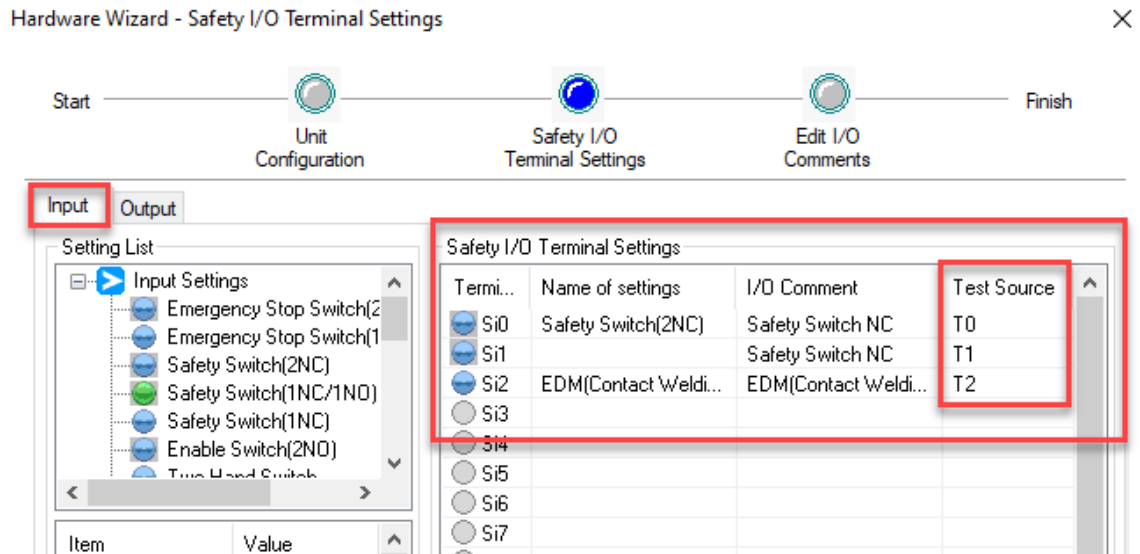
Hardware Wizard - Safety I/O Terminal Settings

Start

Unit Configuration

Safety I/O Terminal Settings

Edit I/O Comments

Finish

Input

Output

Setting List

Input Settings

Emergency Stop Switch(2

Emergency Stop Switch(1

Safety Switch(2NC)

Safety Switch(1NC/1NO)

Safety Switch(1NC)

Enable Switch(2NO)

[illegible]

Item

Value

Safety I/O Terminal Settings

| Termi... | Name of settings | I/O Comment | Test Source |
|---|---|---|---|
| Si0 | Safety Switch(2NC) | Safety Switch NC | T0 |
| Si1 | | Safety Switch NC | T1 |
| Si2 | EDM(Contact Weldi... | EDM(Contact Weldi... | T2 |
| Si3 | | | |
| Si4 | | | |
| Si5 | | | |
| Si6 | | | |
| Si7 | | | |